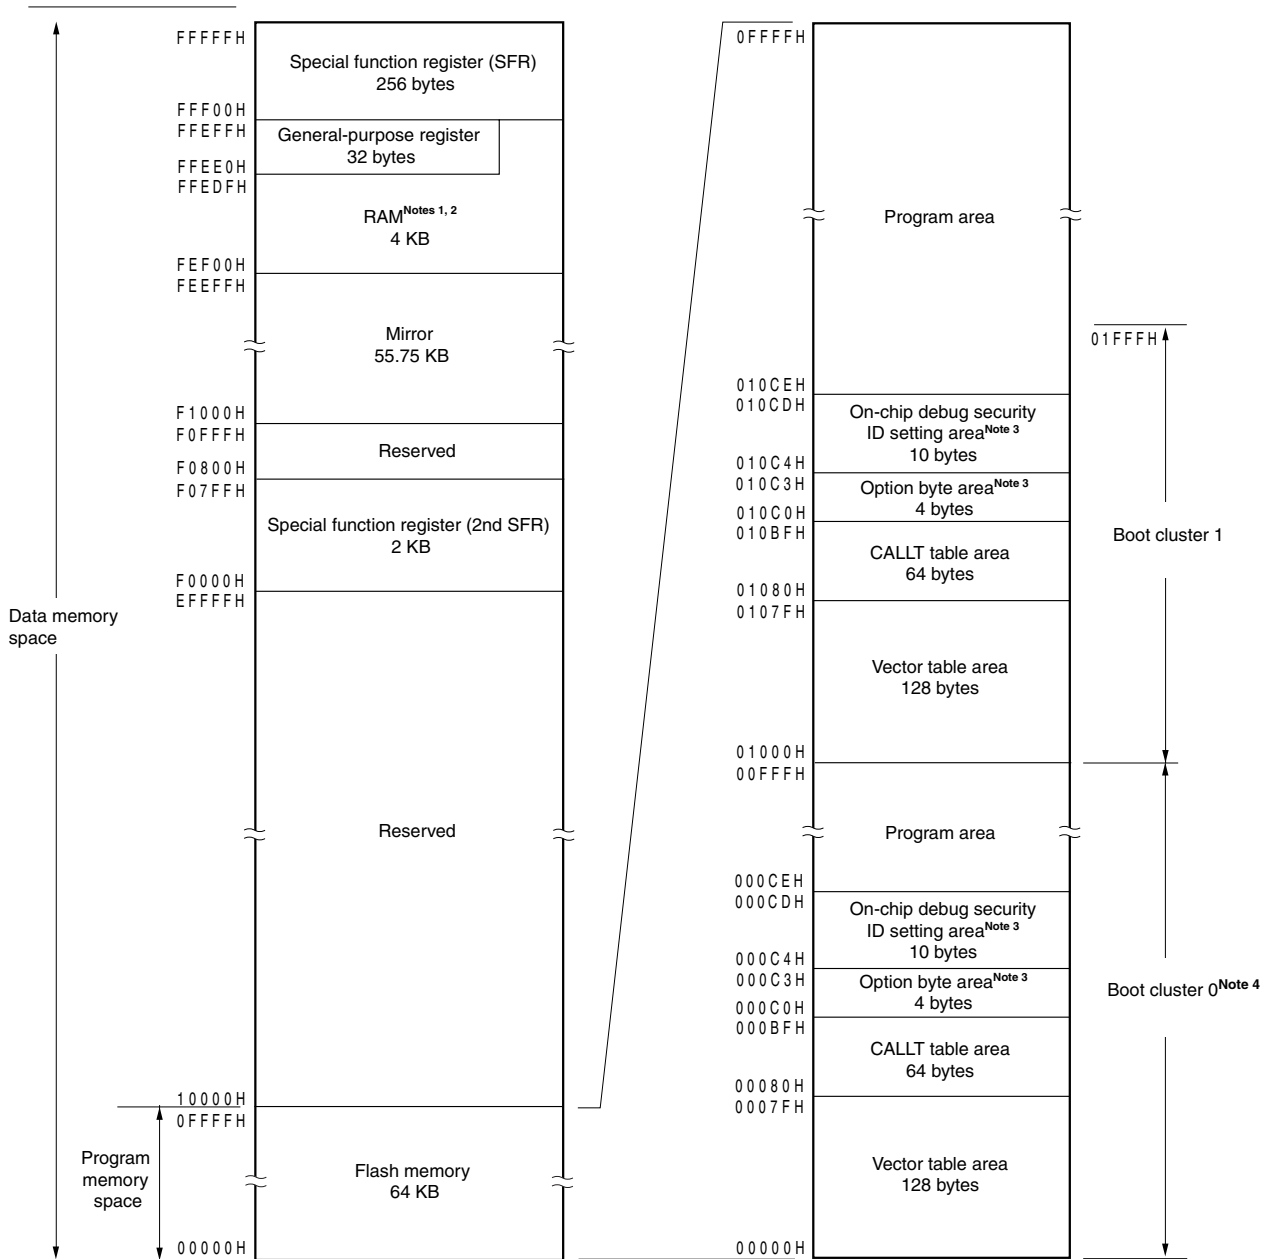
FFFFFH
Special function register (SFR)
256 bytes
FFF00H
FFEFFH
General-purpose register
32 bytes
FFEE0H
FFEDFH
RAM$^{\text{Notes 1, 2}}$
4 KB
FEF00H
FEEFFH
Mirror
55.75 KB
F1000H
F0FFFH
Reserved
F0800H
F07FFH
Special function register (2nd SFR)
2 KB
F0000H
EFFFFH
Data memory space
Reserved
10000H
0FFFFH
Program memory space
Flash memory
64 KB
00000H

0FFFFH
Program area
01FFFH
010CEH
010CDH
On-chip debug security ID setting area$^{\text{Note 3}}$
10 bytes
010C4H
010C3H
Option byte area$^{\text{Note 3}}$
4 bytes
010C0H
010BFH
CALLT table area
64 bytes
Boot cluster 1
01080H
0107FH
Vector table area
128 bytes
01000H
00FFFH
Program area
000CEH
000CDH
On-chip debug security ID setting area$^{\text{Note 3}}$
10 bytes
000C4H
000C3H
Option byte area$^{\text{Note 3}}$
4 bytes
Boot cluster 0$^{\text{Note 4}}$
000C0H
000BFH
CALLT table area
64 bytes
00080H
0007FH
Vector table area
128 bytes
00000H